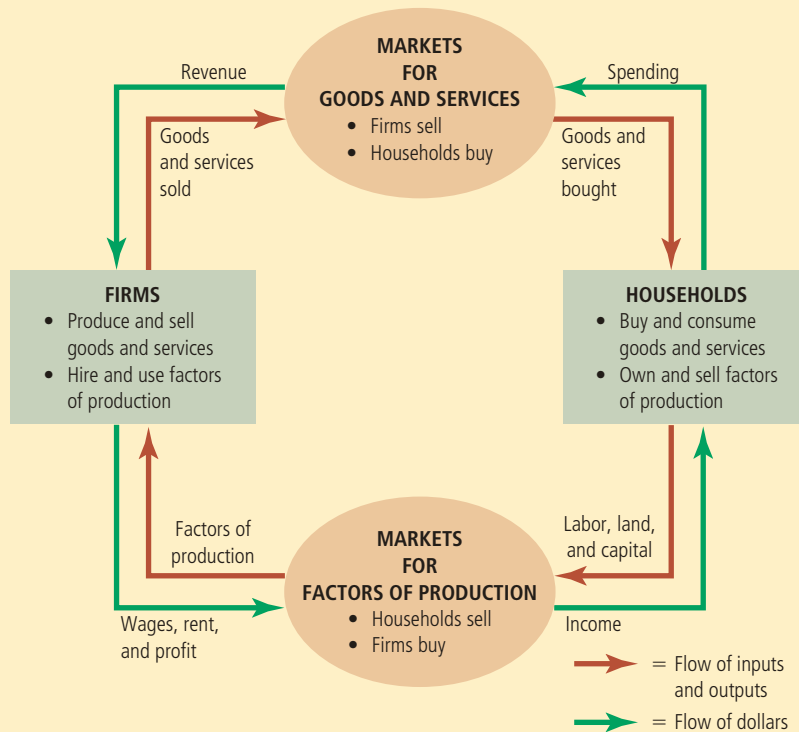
MARKETS
FOR
GOODS AND SERVICES
• Firms sell
• Households buy

Revenue

Spending

Goods and services sold

Goods and services bought

FIRMS
• Produce and sell goods and services
• Hire and use factors of production

HOUSEHOLDS
• Buy and consume goods and services
• Own and sell factors of production

Factors of production

Labor, land, and capital

MARKETS
FOR
FACTORS OF PRODUCTION
• Households sell
• Firms buy

Wages, rent, and profit

Income

= Flow of inputs and outputs

= Flow of dollars